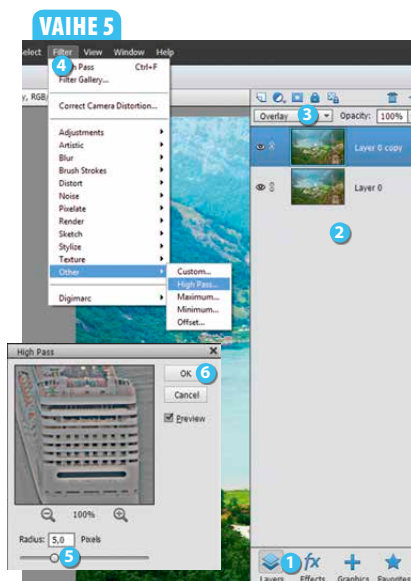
VAIHE 5

elect Filter View Window Help

4 h Pass Ctrl+F
Filter Gallery...

Correct Camera Distortion...

Adjustments
Artistic
Blur
Brush Strokes
Distort
Noise
Pixelate
Render
Sketch
Stylize
Texture
Other
Digimarc

Custom...
High Pass...
Maximum...
Minimum...
Offset...

, RGB/

Overlay 3 Opacity: 100%

Layer 0 copy

Layer 0

2

High Pass

OK 6
Cancel
Preview

100%

Radius: 5,0 Pixels

5

1
Layers Effects Graphics Favorites